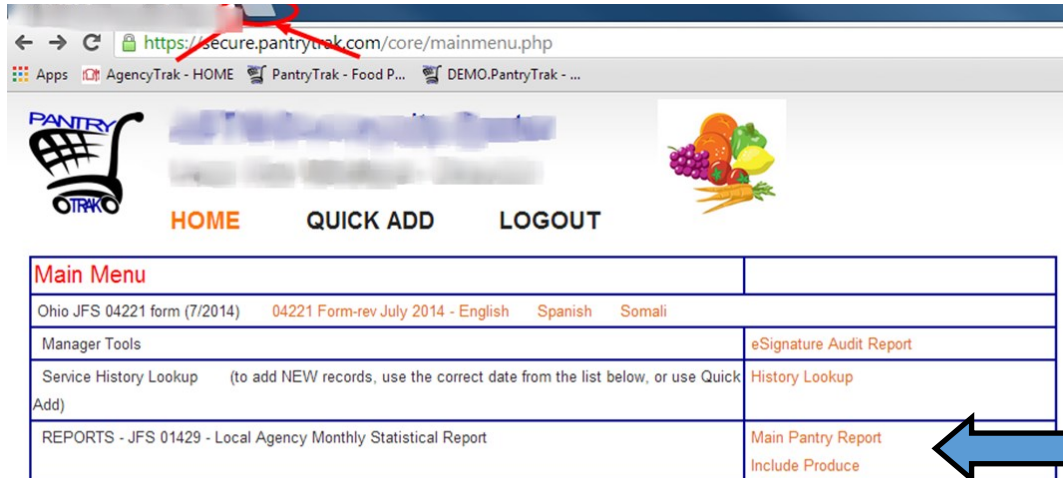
https://secure.pantrytrak.com/core/mainmenu.php

Apps AgencyTrak - HOME PantryTrak - Food P... DEMO.PantryTrak - ...

PANTRY TRAK

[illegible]

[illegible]

HOME QUICK ADD LOGOUT

| Main Menu | |
|---|---|
| Ohio JFS 04221 form (7/2014) 04221 Form-rev July 2014 - English Spanish Somali | |
| Manager Tools | eSignature Audit Report |
| Service History Lookup (to add NEW records, use the correct date from the list below, or use Quick Add) | History Lookup |
| REPORTS - JFS 01429 - Local Agency Monthly Statistical Report | Main Pantry Report Include Produce |